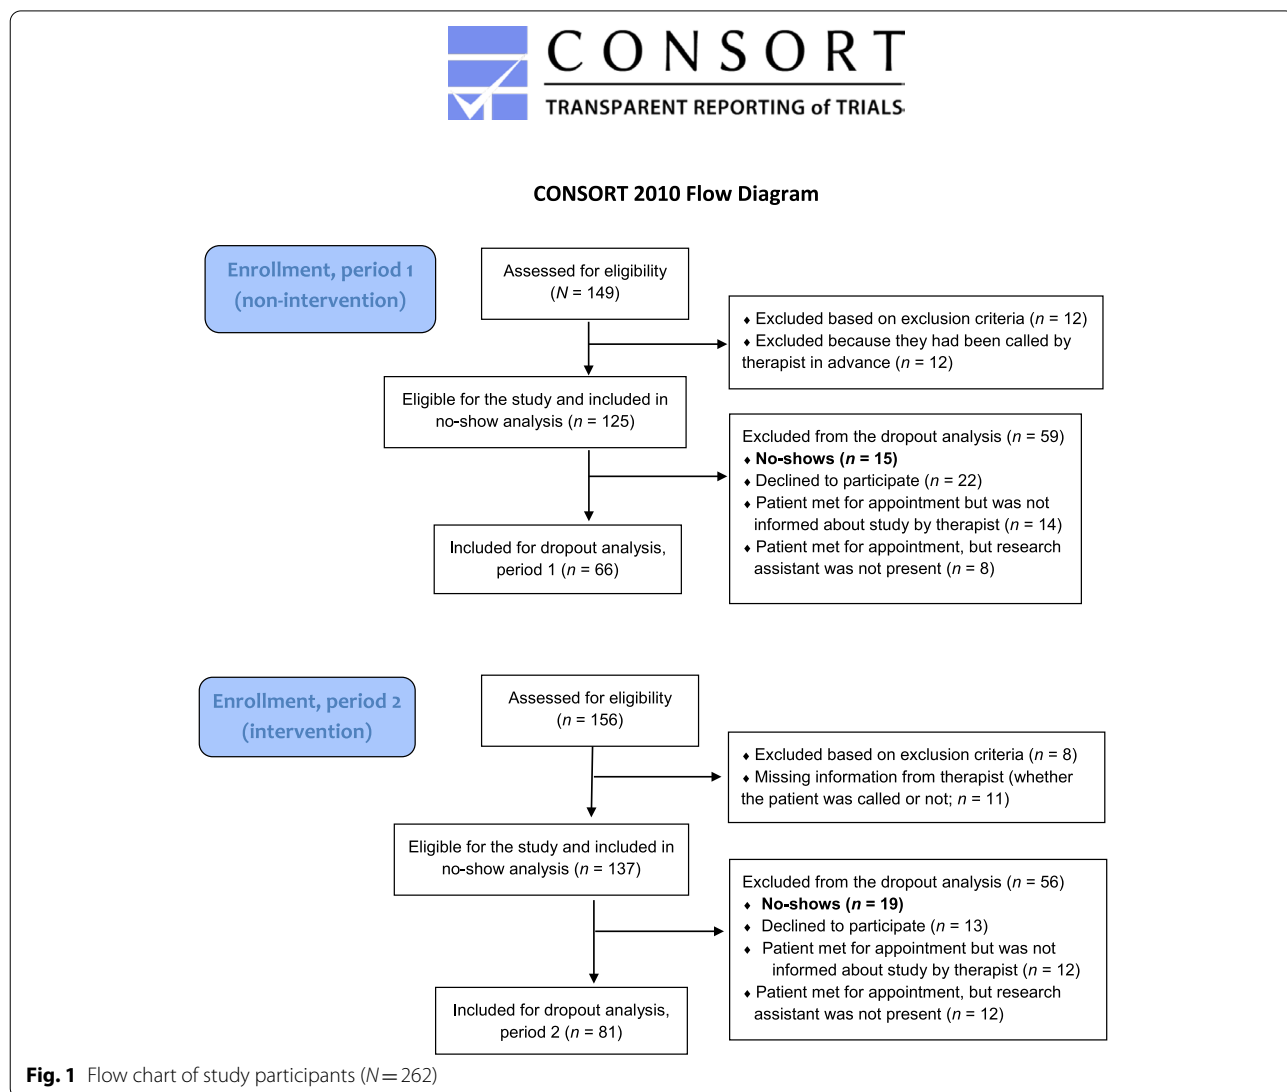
CONSORT
TRANSPARENT REPORTING of TRIALS

CONSORT 2010 Flow Diagram

Enrollment, period 1 (non-intervention)

Assessed for eligibility ($N$ = 149)

♦ Excluded based on exclusion criteria ($n$ = 12)
♦ Excluded because they had been called by therapist in advance ($n$ = 12)

Eligible for the study and included in no-show analysis ($n$ = 125)

Excluded from the dropout analysis ($n$ = 59)
♦ No-shows ($n$ = 15)
♦ Declined to participate ($n$ = 22)
♦ Patient met for appointment but was not informed about study by therapist ($n$ = 14)
♦ Patient met for appointment, but research assistant was not present ($n$ = 8)

Included for dropout analysis, period 1 ($n$ = 66)

Enrollment, period 2 (intervention)

Assessed for eligibility ($n$ = 156)

♦ Excluded based on exclusion criteria ($n$ = 8)
♦ Missing information from therapist (whether the patient was called or not; $n$ = 11)

Eligible for the study and included in no-show analysis ($n$ = 137)

Excluded from the dropout analysis ($n$ = 56)
♦ No-shows ($n$ = 19)
♦ Declined to participate ($n$ = 13)
♦ Patient met for appointment but was not informed about study by therapist ($n$ = 12)
♦ Patient met for appointment, but research assistant was not present ($n$ = 12)

Included for dropout analysis, period 2 ($n$ = 81)

Fig. 1 Flow chart of study participants ($N$=262)